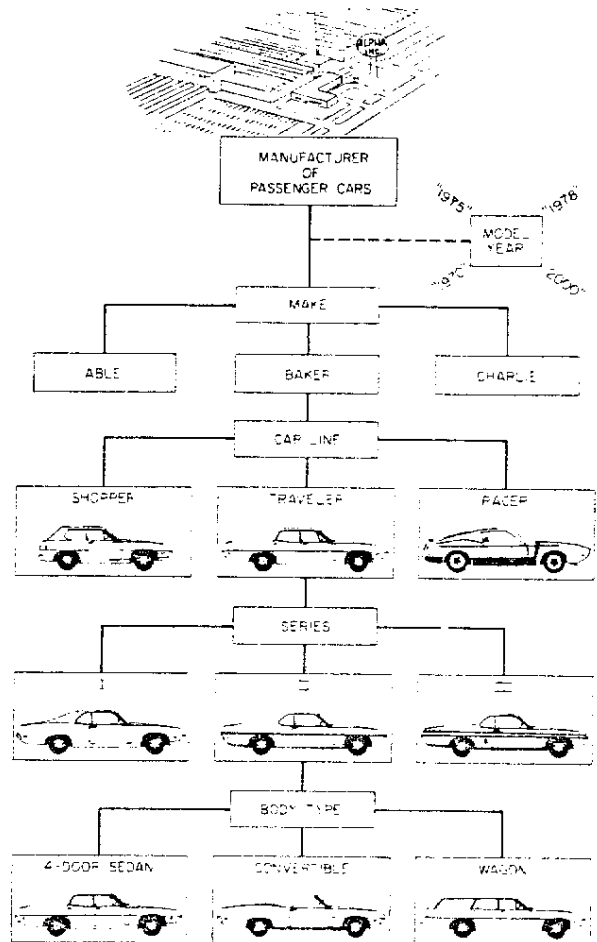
ALPHA

MANUFACTURER OF PASSENGER CARS

"1975"
"1976"
MODEL YEAR
"1970"
"2000"

MAKE

ABLE

BAKER

CHARLIE

CAR LINE

SHOPPER

TRAVELER

RACER

SERIES

I

II

III

BODY TYPE

4-DOOR SEDAN

CONVERTIBLE

WAGON